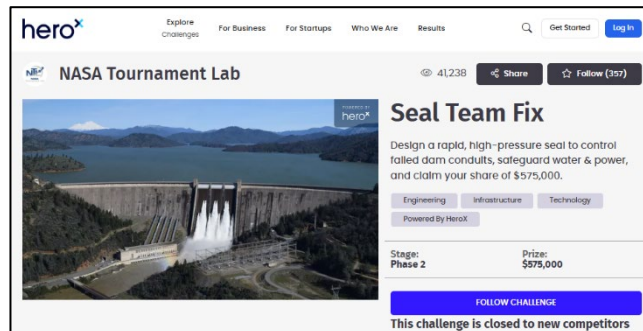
herox

Explore Challenges
For Business
For Startups
Who We Are
Results
Get Started
Log In

NASA Tournament Lab
41,238
Share
Follow (357)

POWERED BY herox

Seal Team Fix

Design a rapid, high-pressure seal to control failed dam conduits, safeguard water & power, and claim your share of $575,000.

Engineering
Infrastructure
Technology
Powered By HeroX

Stage: Phase 2
Prize: $575,000

FOLLOW CHALLENGE

This challenge is closed to new competitors